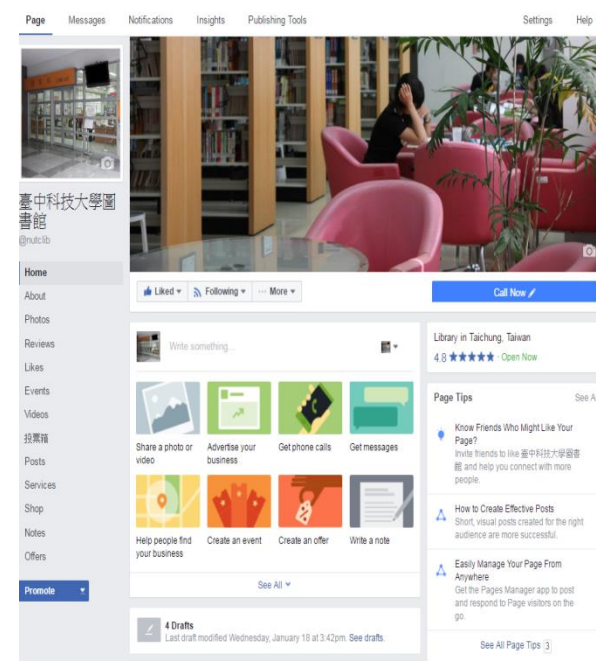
Page Messages Notifications Insights Publishing Tools Settings Help

臺中科技大學圖書館
@nutclib

Home
About
Photos
Reviews
Likes
Events
Videos
投票箱
Posts
Services
Shop
Notes
Offers

Promote

Liked ▾ Following ▾ ··· More ▾

Call Now

Write something...

Share a photo or video
Advertise your business
Get phone calls
Get messages
Help people find your business
Create an event
Create an offer
Write a note

See All

4 Drafts
Last draft modified Wednesday, January 18 at 3:42pm. See drafts.

Library in Taichung, Taiwan
4.8 ★★★★★ · Open Now

Page Tips See A

Know Friends Who Might Like Your Page?
Invite friends to like 臺中科技大學圖書館 and help you connect with more people.

How to Create Effective Posts
Short, visual posts created for the right audience are more successful.

Easily Manage Your Page From Anywhere
Get the Pages Manager app to post and respond to Page visitors on the go.

See All Page Tips 3